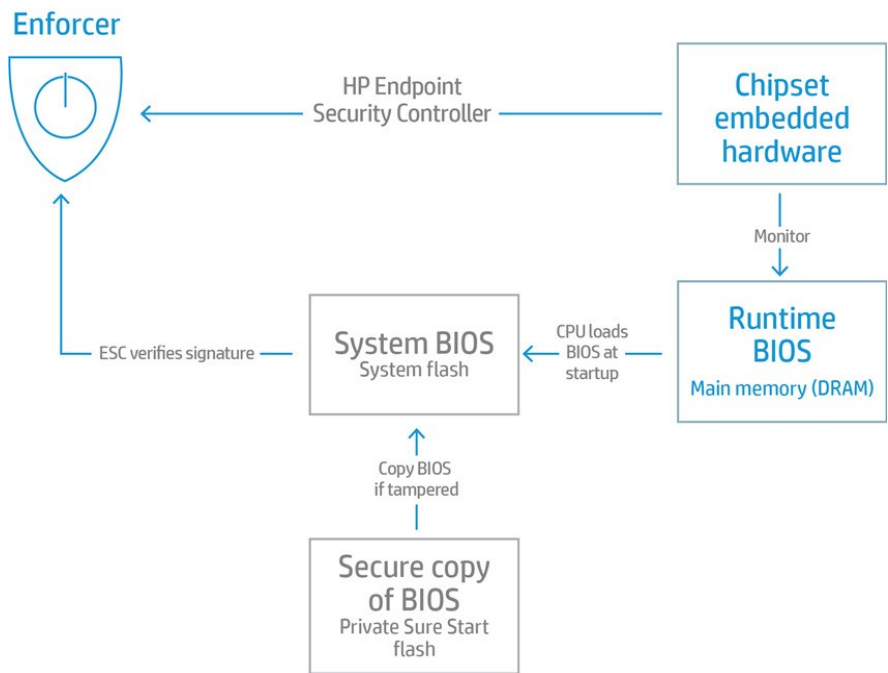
Enforcer

HP Endpoint Security Controller

Chipset embedded hardware

Monitor

Runtime BIOS
Main memory (DRAM)

CPU loads BIOS at startup

System BIOS
System flash

ESC verifies signature

Copy BIOS if tampered

Secure copy of BIOS
Private Sure Start flash